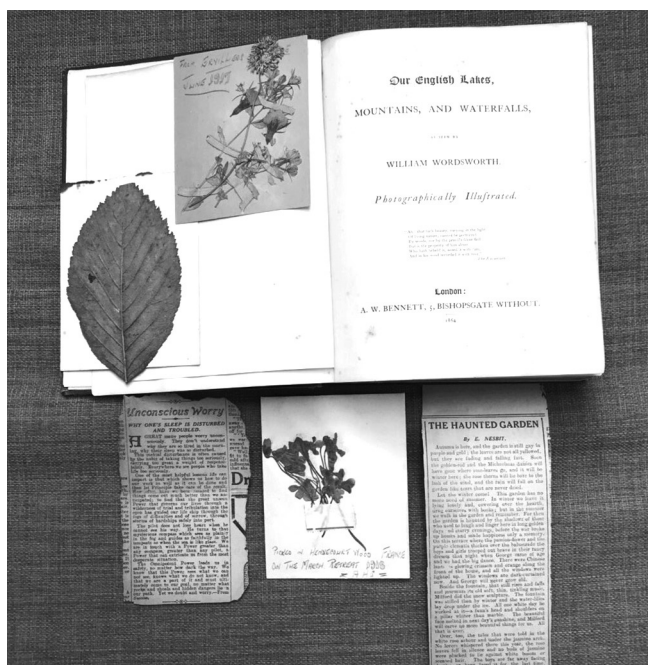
From Gevil...
June 1918

Our English Lakes,
MOUNTAINS, AND WATERFALLS,
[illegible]
WILLIAM WORDSWORTH.
Photographically Illustrated.

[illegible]

London:
A. W. BENNETT, 5, BISHOPSGATE WITHOUT.
1864

Unconscious Worry
WHY ONE'S SLEEP IS DISTURBED AND TROUBLED.
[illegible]

Picked in Hendecourt Wood France
On The March Retreat 1918
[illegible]

THE HAUNTED GARDEN
By E. NESBIT.
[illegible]